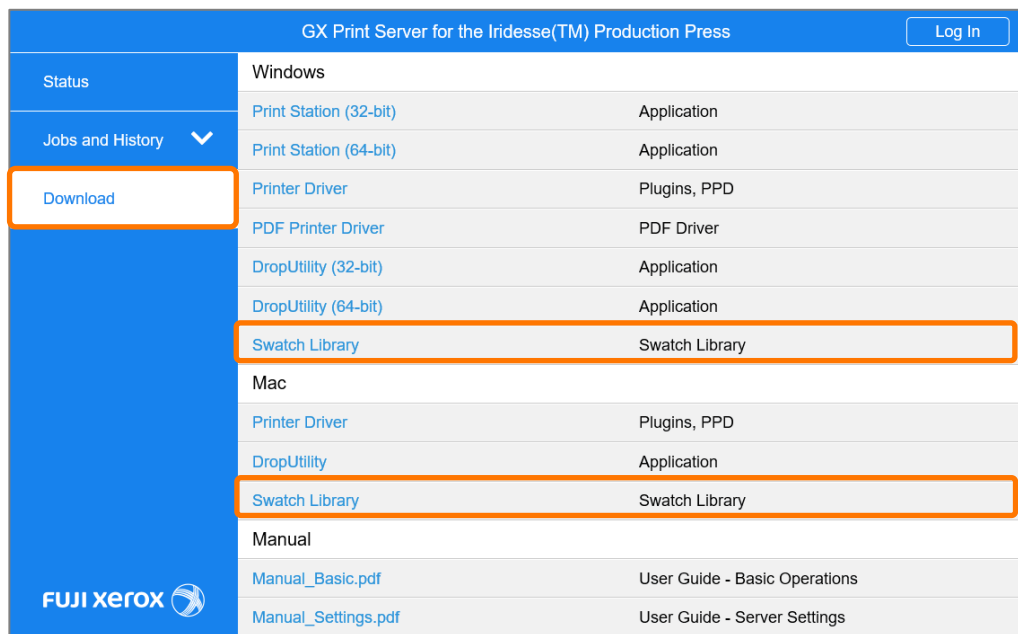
GX Print Server for the Iridesse(TM) Production Press

Log In

Status

Jobs and History

Download

FUJI XEROX

Windows

| | |
|---|---|
| Print Station (32-bit) | Application |
| Print Station (64-bit) | Application |
| Printer Driver | Plugins, PPD |
| PDF Printer Driver | PDF Driver |
| DropUtility (32-bit) | Application |
| DropUtility (64-bit) | Application |
| Swatch Library | Swatch Library |

Mac

| | |
|---|---|
| Printer Driver | Plugins, PPD |
| DropUtility | Application |
| Swatch Library | Swatch Library |

Manual

| | |
|---|---|
| Manual_Basic.pdf | User Guide - Basic Operations |
| Manual_Settings.pdf | User Guide - Server Settings |